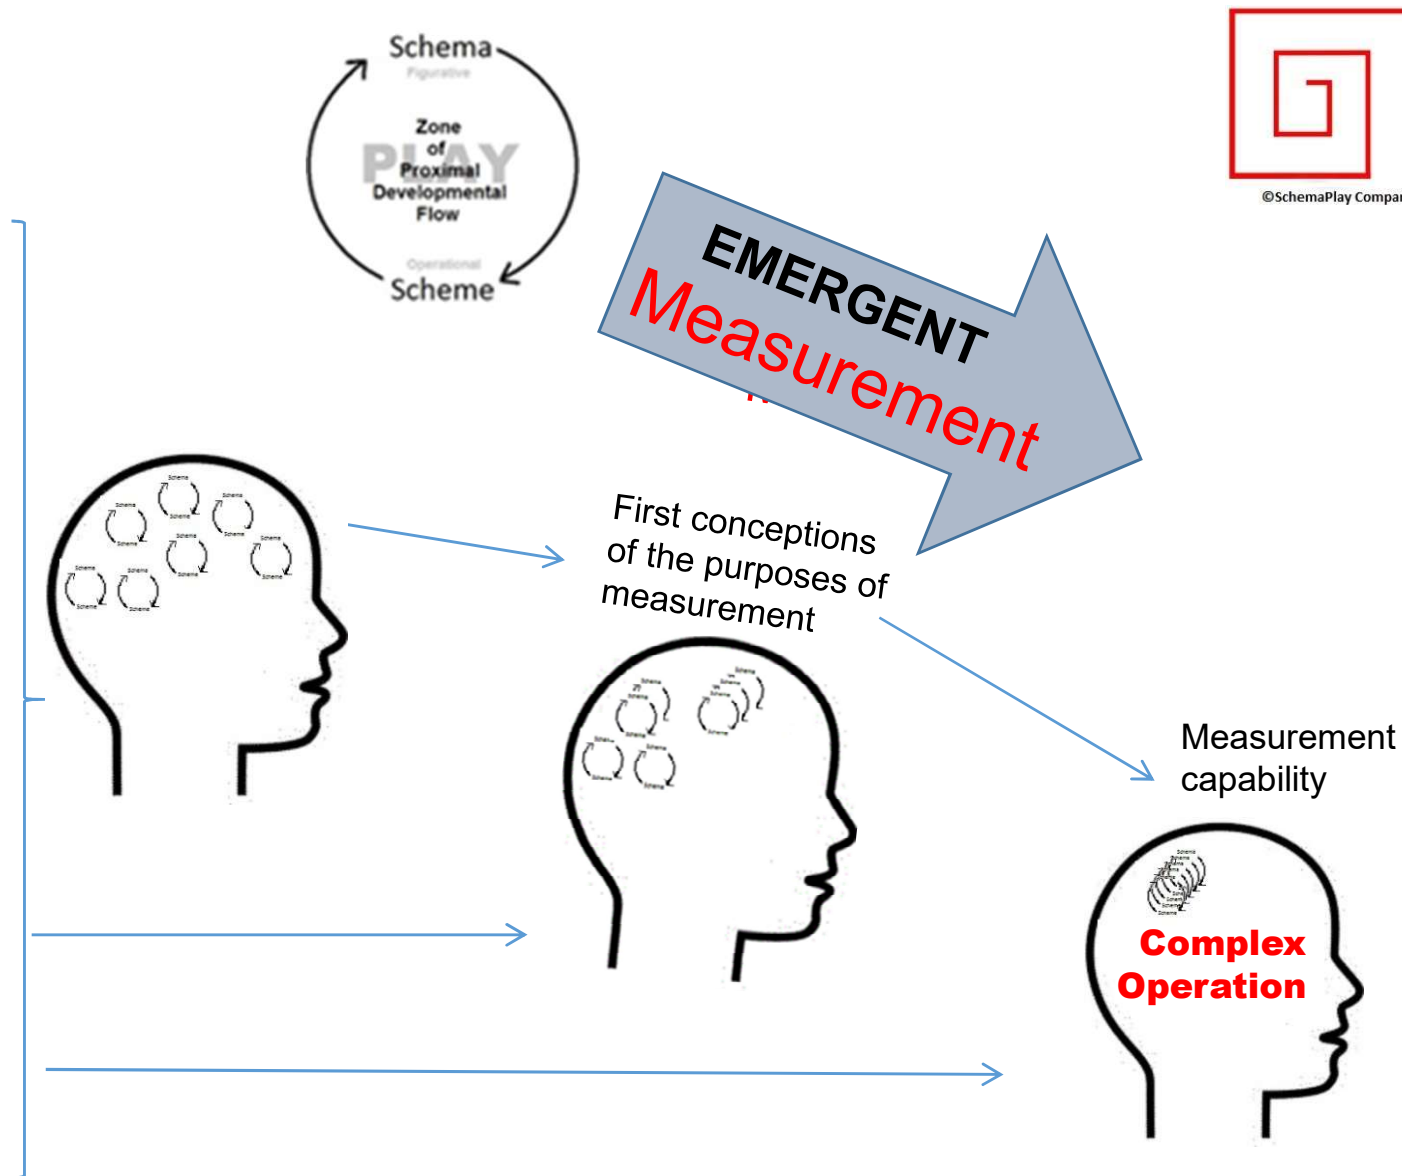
Schema
Figurative
Zone of Proximal Developmental Flow
PLAY
Operational
Scheme

©SchemaPlay Compa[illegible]

EMERGENT
Measurement

First conceptions of the purposes of measurement

Measurement capability

Complex Operation